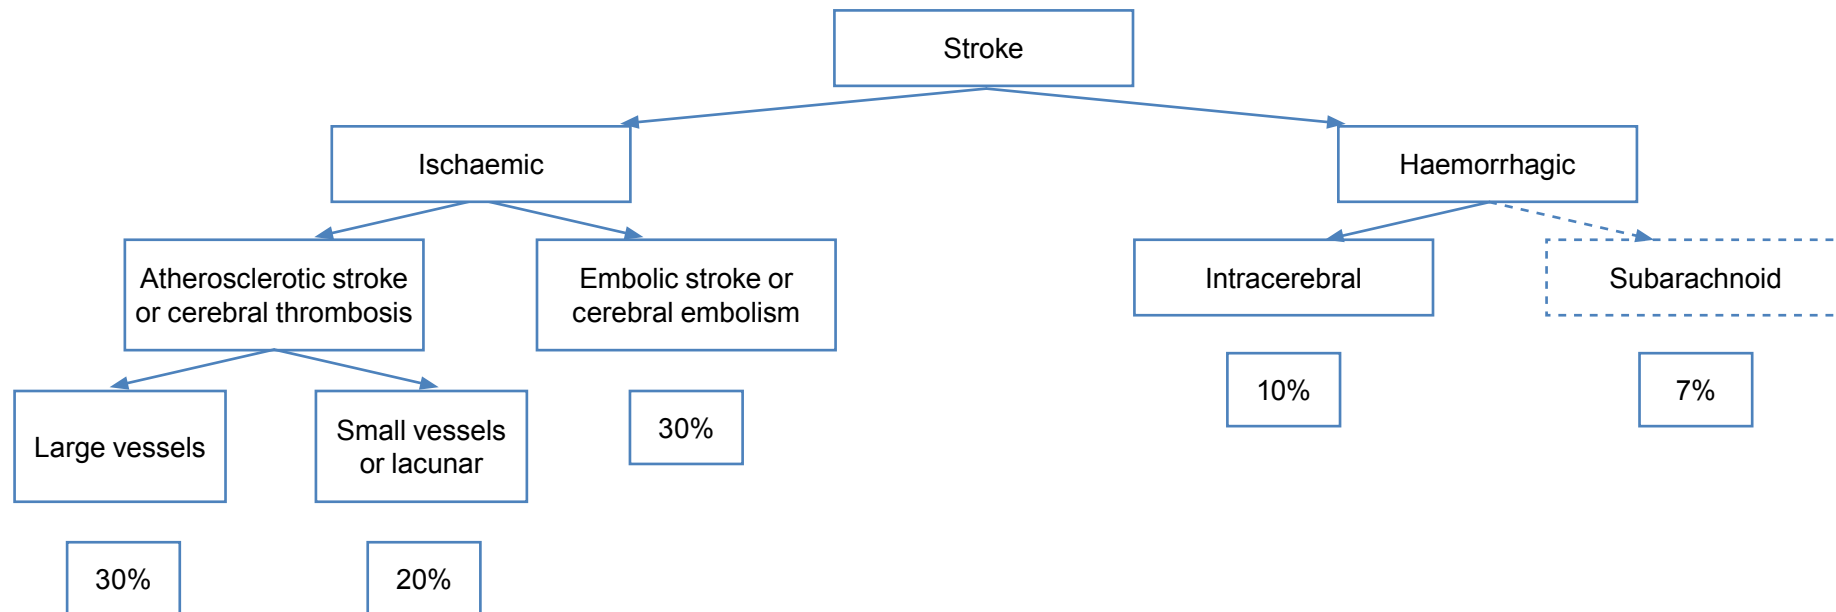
Stroke

Ischaemic

Haemorrhagic

Atherosclerotic stroke or cerebral thrombosis

Embolic stroke or cerebral embolism

Intracerebral

Subarachnoid

10%

7%

Large vessels

Small vessels or lacunar

30%

30%

20%